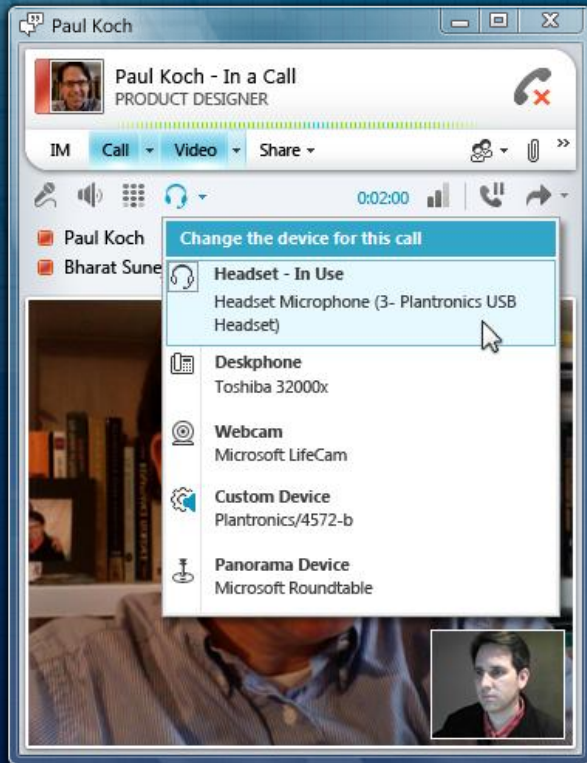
Paul Koch

Paul Koch - In a Call
PRODUCT DESIGNER

IM Call Video Share

0:02:00

Paul Koch
Bharat Sune

Change the device for this call

Headset - In Use
Headset Microphone (3- Plantronics USB Headset)

Deskphone
Toshiba 32000x

Webcam
Microsoft LifeCam

Custom Device
Plantronics/4572-b

Panorama Device
Microsoft Roundtable